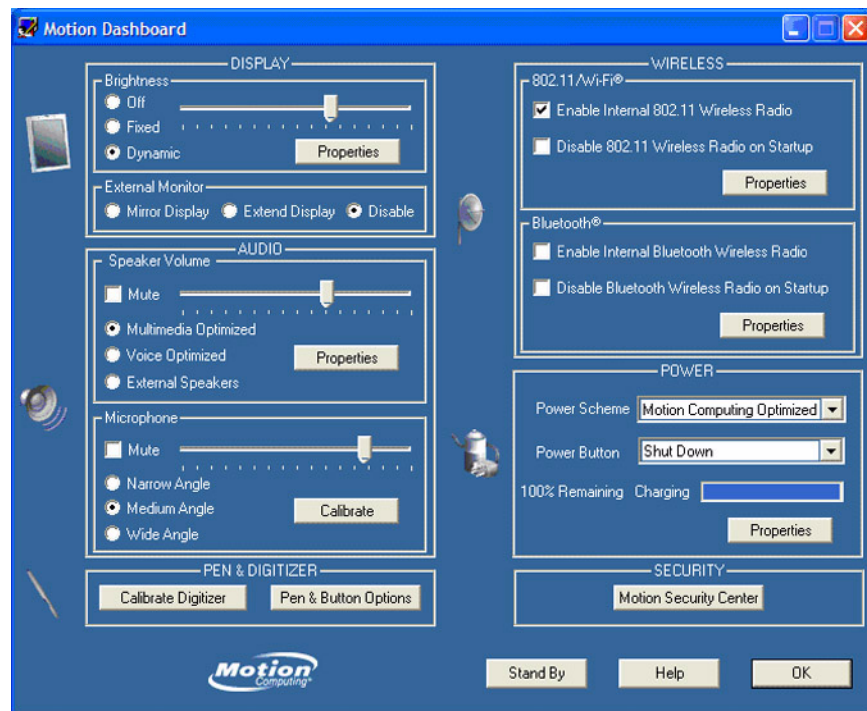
Motion Dashboard

DISPLAY

Brightness
Off
Fixed
Dynamic
Properties

External Monitor
Mirror Display
Extend Display
Disable

AUDIO

Speaker Volume
Mute
Multimedia Optimized
Voice Optimized
External Speakers
Properties

Microphone
Mute
Narrow Angle
Medium Angle
Wide Angle
Calibrate

PEN & DIGITIZER
Calibrate Digitizer
Pen & Button Options

WIRELESS

802.11/Wi-Fi®
Enable Internal 802.11 Wireless Radio
Disable 802.11 Wireless Radio on Startup
Properties

Bluetooth®
Enable Internal Bluetooth Wireless Radio
Disable Bluetooth Wireless Radio on Startup
Properties

POWER
Power Scheme
Motion Computing Optimized
Power Button
Shut Down
100% Remaining
Charging
Properties

SECURITY
Motion Security Center

Motion Computing®

Stand By
Help
OK